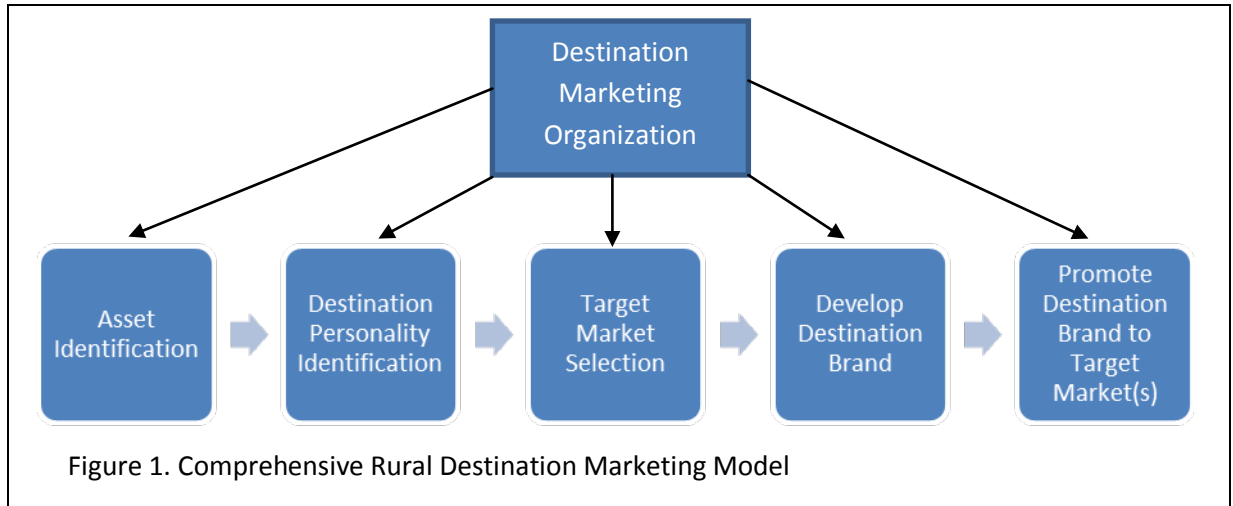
Destination Marketing Organization

Asset Identification

Destination Personality Identification

Target Market Selection

Develop Destination Brand

Promote Destination Brand to Target Market(s)

Figure 1. Comprehensive Rural Destination Marketing Model